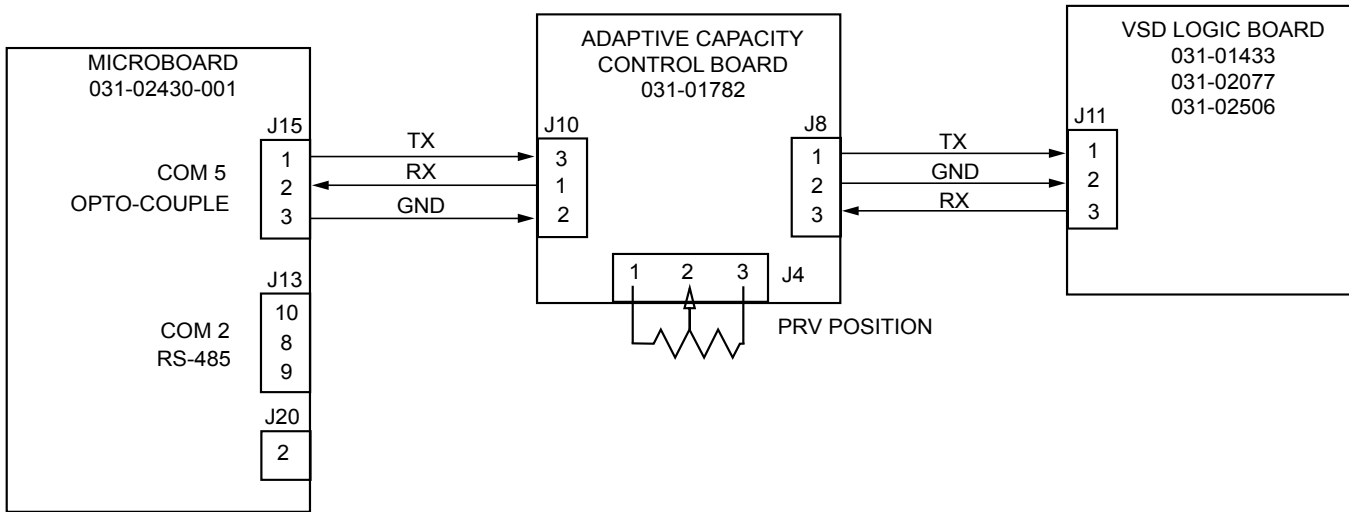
MICROBOARD
031-02430-001

J15
1
2
3

COM 5
OPTO-COUPLE

J13
10
8
9

COM 2
RS-485

J20
2

TX
RX
GND

ADAPTIVE CAPACITY
CONTROL BOARD
031-01782

J10
3
1
2

J8
1
2
3

1 2 3
J4

PRV POSITION

TX
GND
RX

VSD LOGIC BOARD
031-01433
031-02077
031-02506

J11
1
2
3